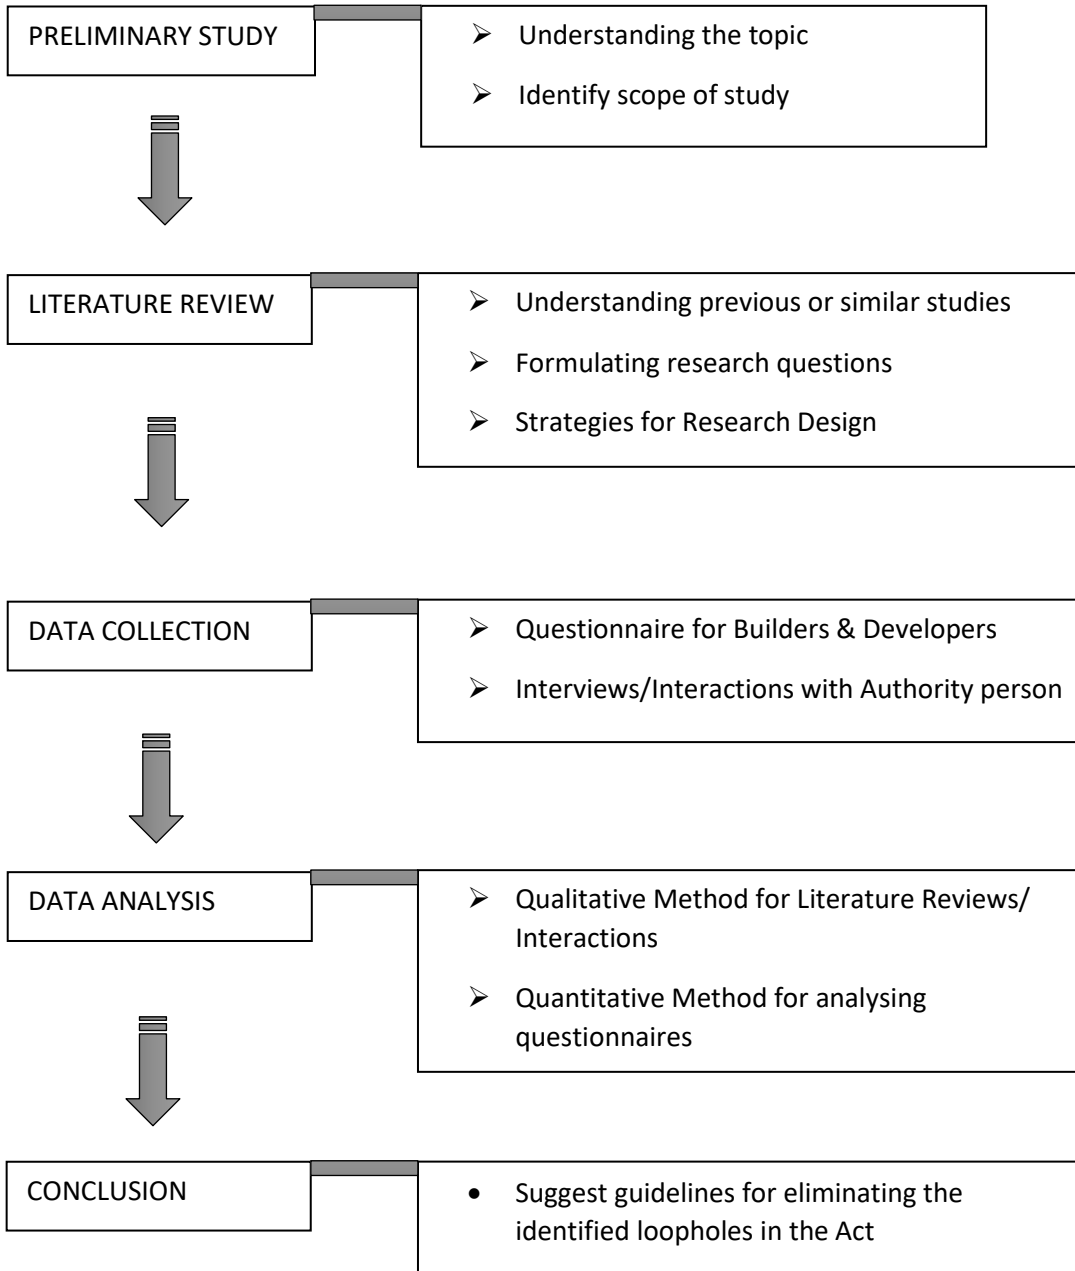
PRELIMINARY STUDY

➢ Understanding the topic
➢ Identify scope of study

LITERATURE REVIEW

➢ Understanding previous or similar studies
➢ Formulating research questions
➢ Strategies for Research Design

DATA COLLECTION

➢ Questionnaire for Builders & Developers
➢ Interviews/Interactions with Authority person

DATA ANALYSIS

➢ Qualitative Method for Literature Reviews/ Interactions
➢ Quantitative Method for analysing questionnaires

CONCLUSION

• Suggest guidelines for eliminating the identified loopholes in the Act